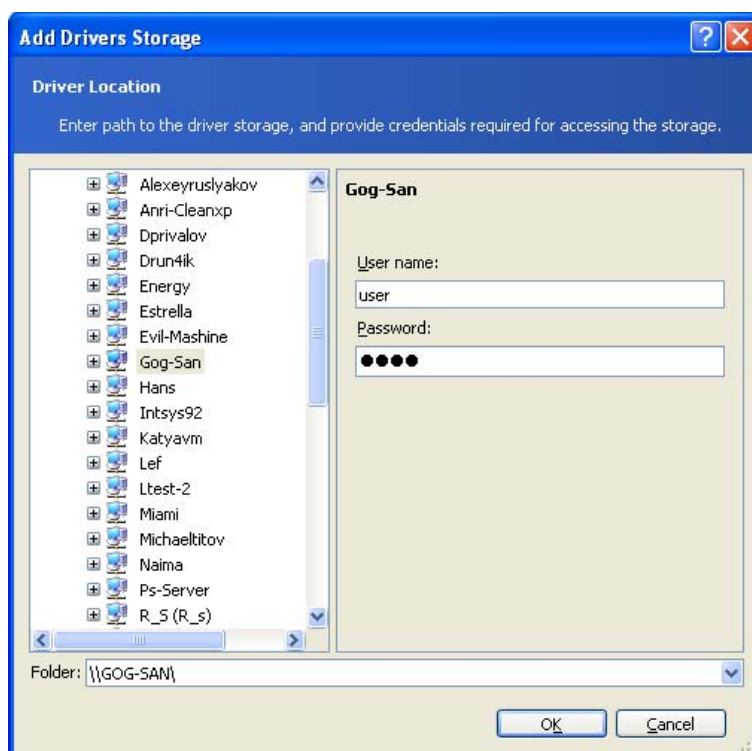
Add Drivers Storage

Driver Location

Enter path to the driver storage, and provide credentials required for accessing the storage.

Alexeyruslyakov
Anri-Cleanxp
Dprivalov
Drun4ik
Energy
Estrella
Evil-Mashine
Gog-San
Hans
Intsys92
Katyavm
Lef
Ltest-2
Miami
Michaeltitov
Naima
Ps-Server
R_S (R_s)

Gog-San

User name:
user
Password:
●●●●

Folder: \\GOG-SAN\

OK
Cancel